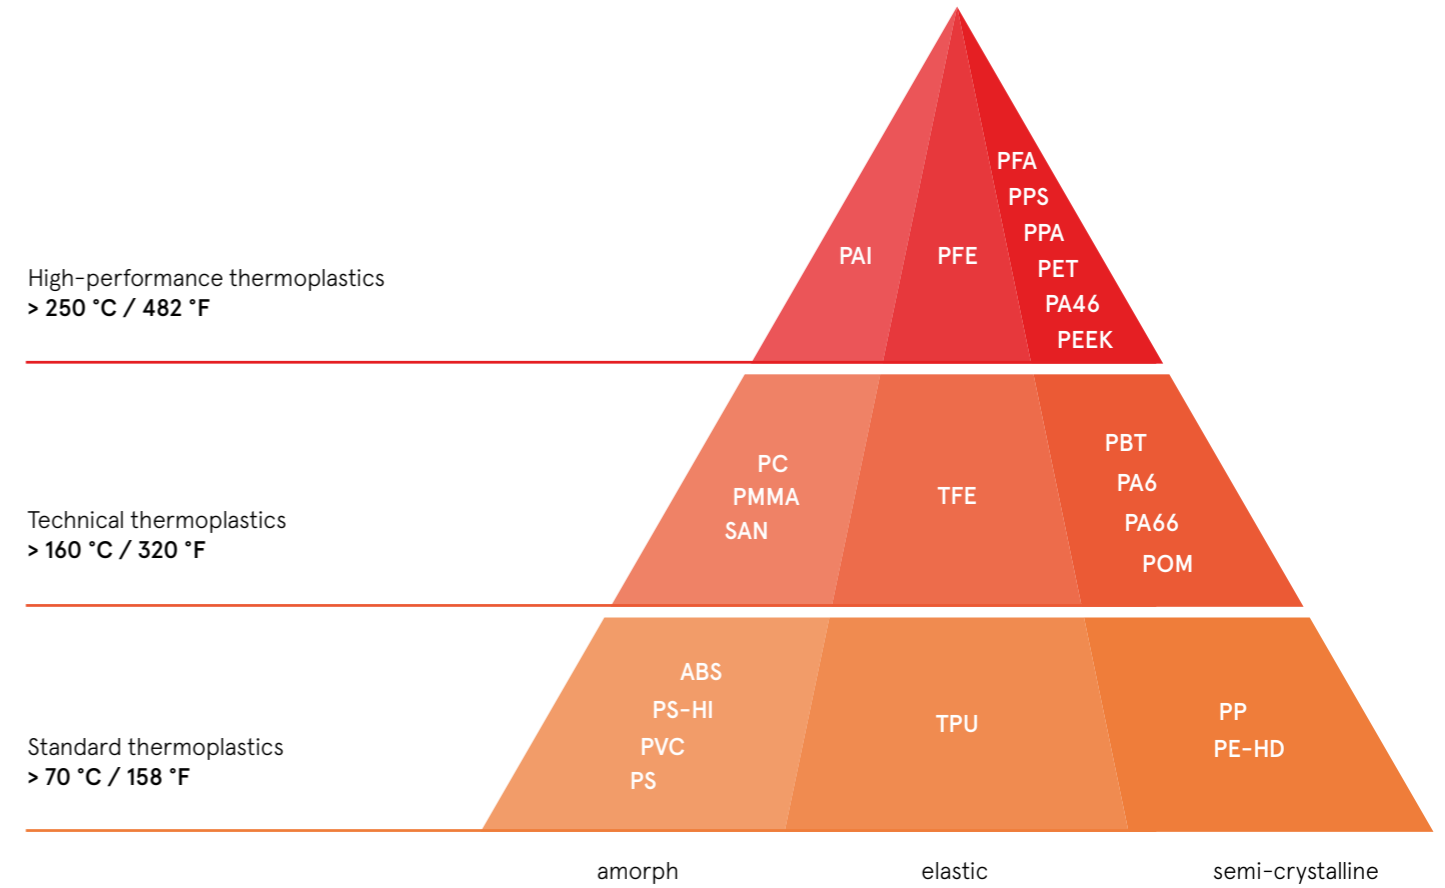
High-performance thermoplastics
> 250 °C / 482 °F

PAI

PFE

PFA
PPS
PPA
PET
PA46
PEEK

Technical thermoplastics
> 160 °C / 320 °F

PC
PMMA
SAN

TFE

PBT
PA6
PA66
POM

Standard thermoplastics
> 70 °C / 158 °F

ABS
PS-HI
PVC
PS

TPU

PP
PE-HD

amorph

elastic

semi-crystalline